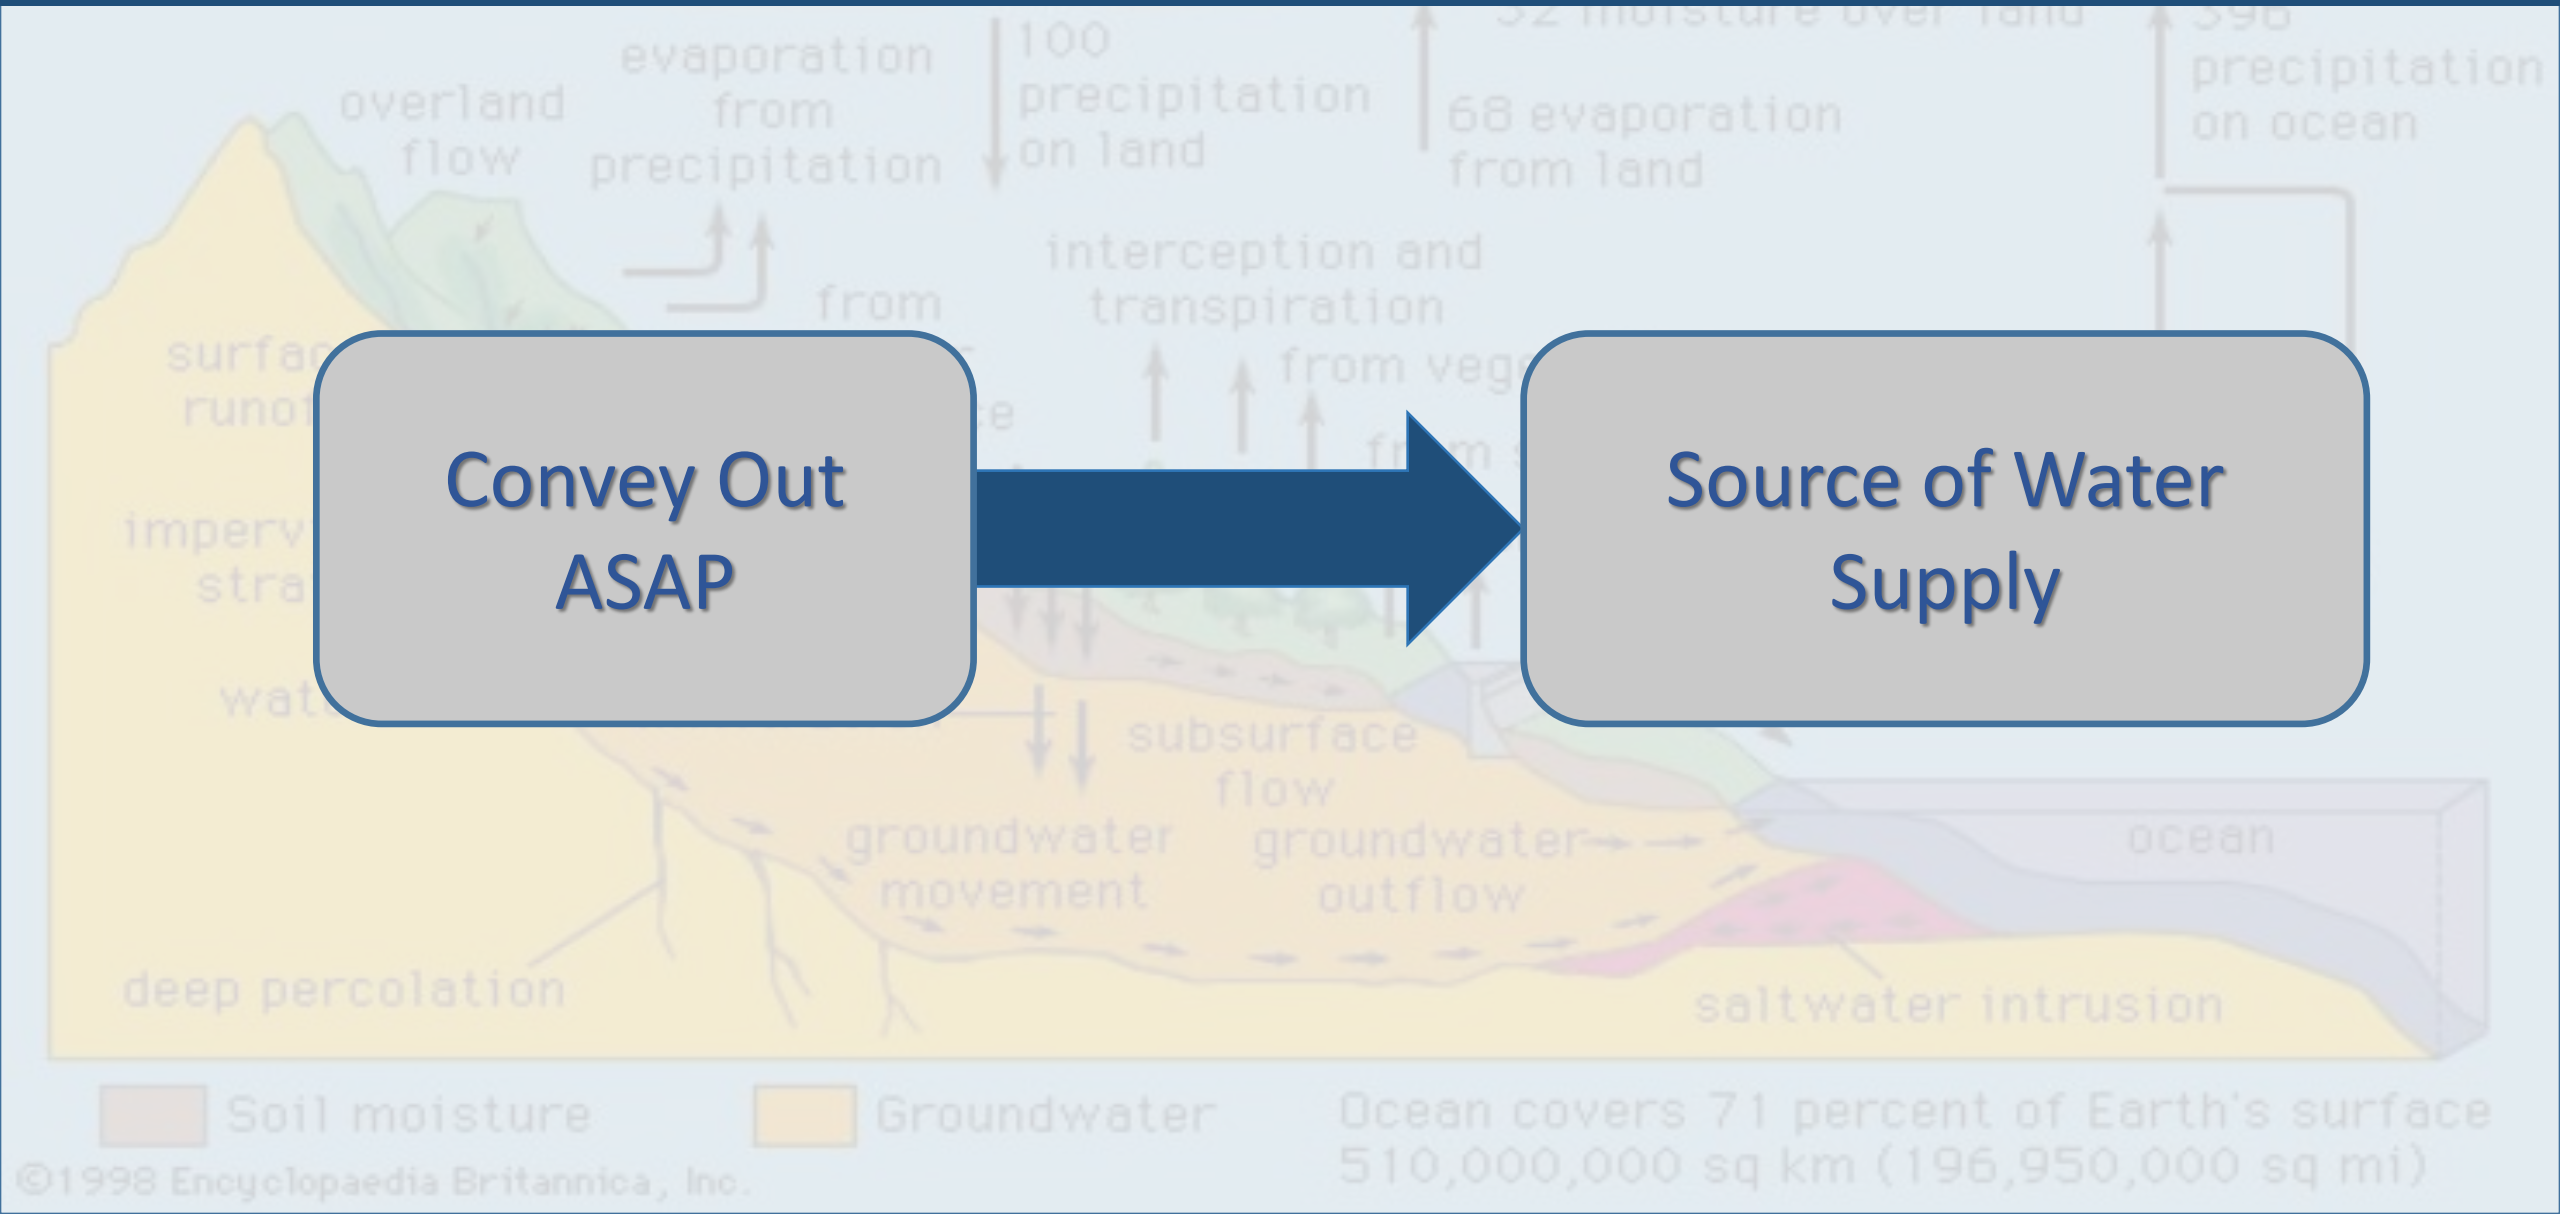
Convey Out ASAP

Source of Water Supply

overland flow

evaporation from precipitation

100 precipitation on land

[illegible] moisture over land

68 evaporation from land

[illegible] precipitation on ocean

from

interception and transpiration

from veg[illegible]

surfa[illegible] runo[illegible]

imperv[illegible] stra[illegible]

wat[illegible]

subsurface flow

groundwater movement

groundwater outflow

ocean

deep percolation

saltwater intrusion

Soil moisture

Groundwater

Ocean covers 71 percent of Earth's surface 510,000,000 sq km (196,950,000 sq mi)

©1998 Encyclopaedia Britannica, Inc.